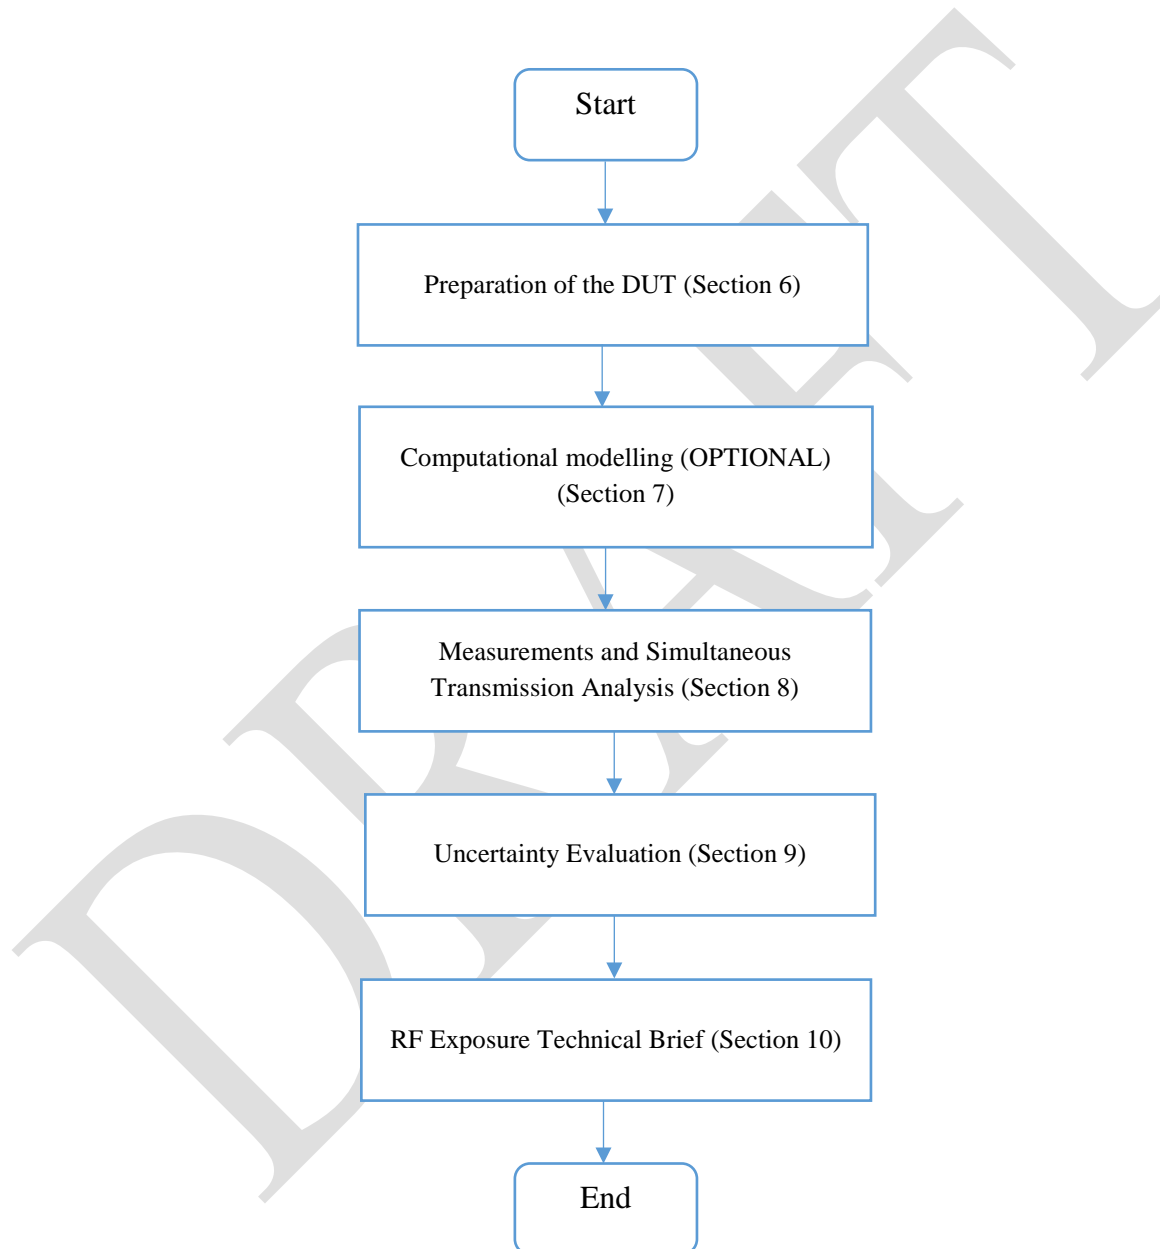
Start

Preparation of the DUT (Section 6)

Computational modelling (OPTIONAL) (Section 7)

Measurements and Simultaneous Transmission Analysis (Section 8)

Uncertainty Evaluation (Section 9)

RF Exposure Technical Brief (Section 10)

End

DRAFT